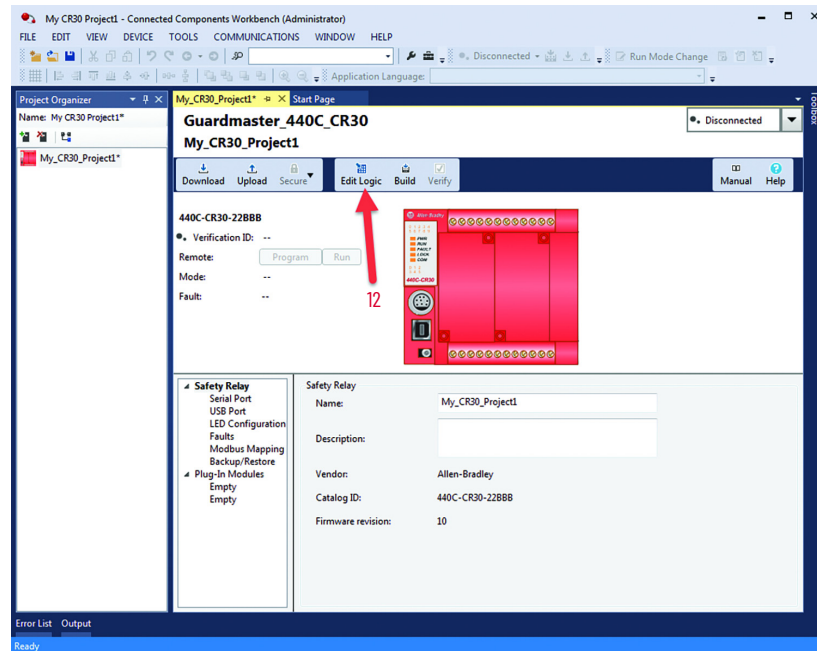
My CR30 Project1 - Connected Components Workbench (Administrator)

FILE EDIT VIEW DEVICE TOOLS COMMUNICATIONS WINDOW HELP

Disconnected

Run Mode Change

Application Language:

Project Organizer

Name: My CR30 Project1*

My_CR30_Project1*

My_CR30_Project1* Start Page

Toolbox

Guardmaster_440C_CR30

My_CR30_Project1

Disconnected

Download Upload Secure Edit Logic Build Verify Manual Help

440C-CR30-22BBB

Verification ID: --

Remote: Program Run

Mode: --

Fault: --

12

Allen-Bradley

PWR RUN FAULT LOCK COM

440C-CR30

Safety Relay
Serial Port
USB Port
LED Configuration
Faults
Modbus Mapping
Backup/Restore
Plug-In Modules
Empty
Empty

Safety Relay

Name: My_CR30_Project1

Description:

Vendor: Allen-Bradley

Catalog ID: 440C-CR30-22BBB

Firmware revision: 10

Error List Output

Ready